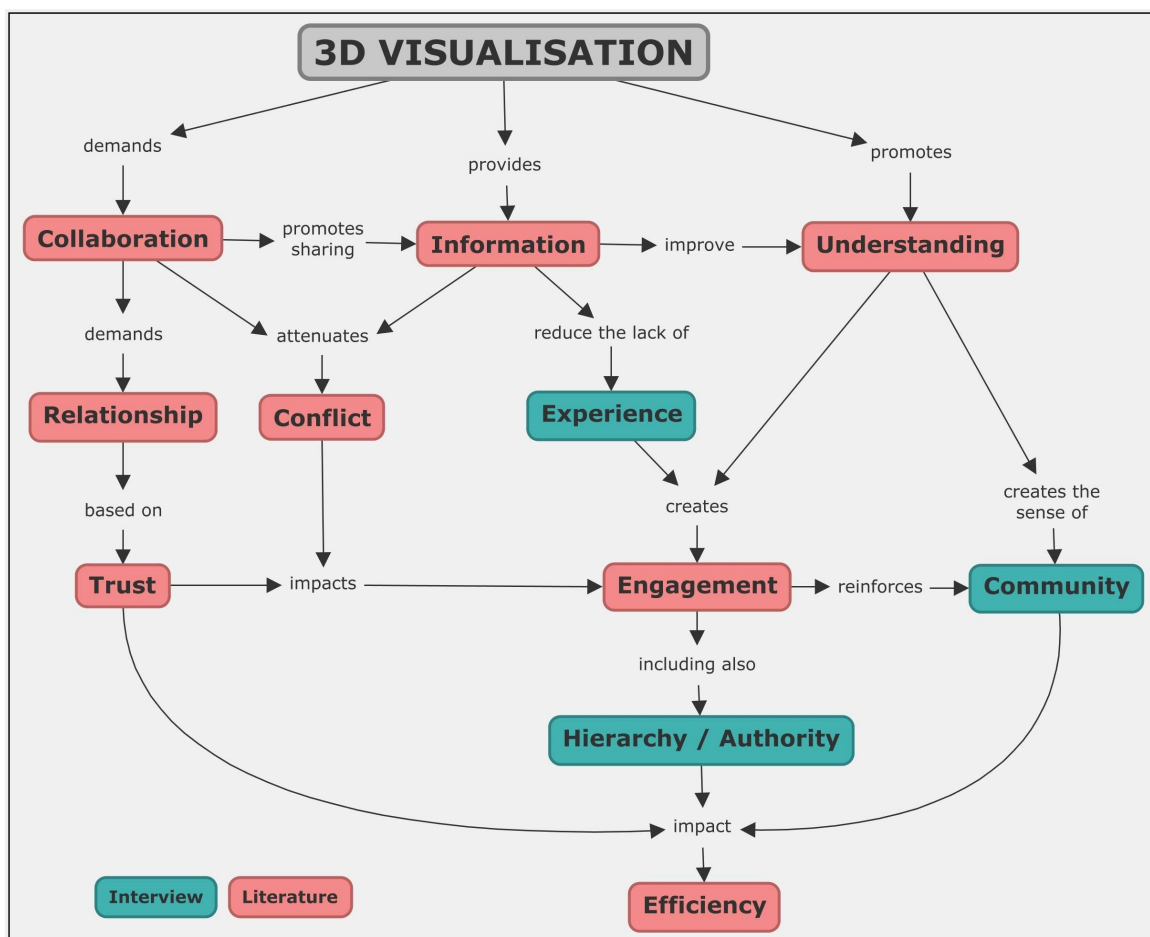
3D VISUALISATION

demands

provides

promotes

Collaboration

promotes sharing

Information

improve

Understanding

demands

attenuates

reduce the lack of

Relationship

Conflict

Experience

based on

creates

creates the sense of

Trust

impacts

Engagement

reinforces

Community

including also

Hierarchy / Authority

impact

Efficiency

Interview

Literature